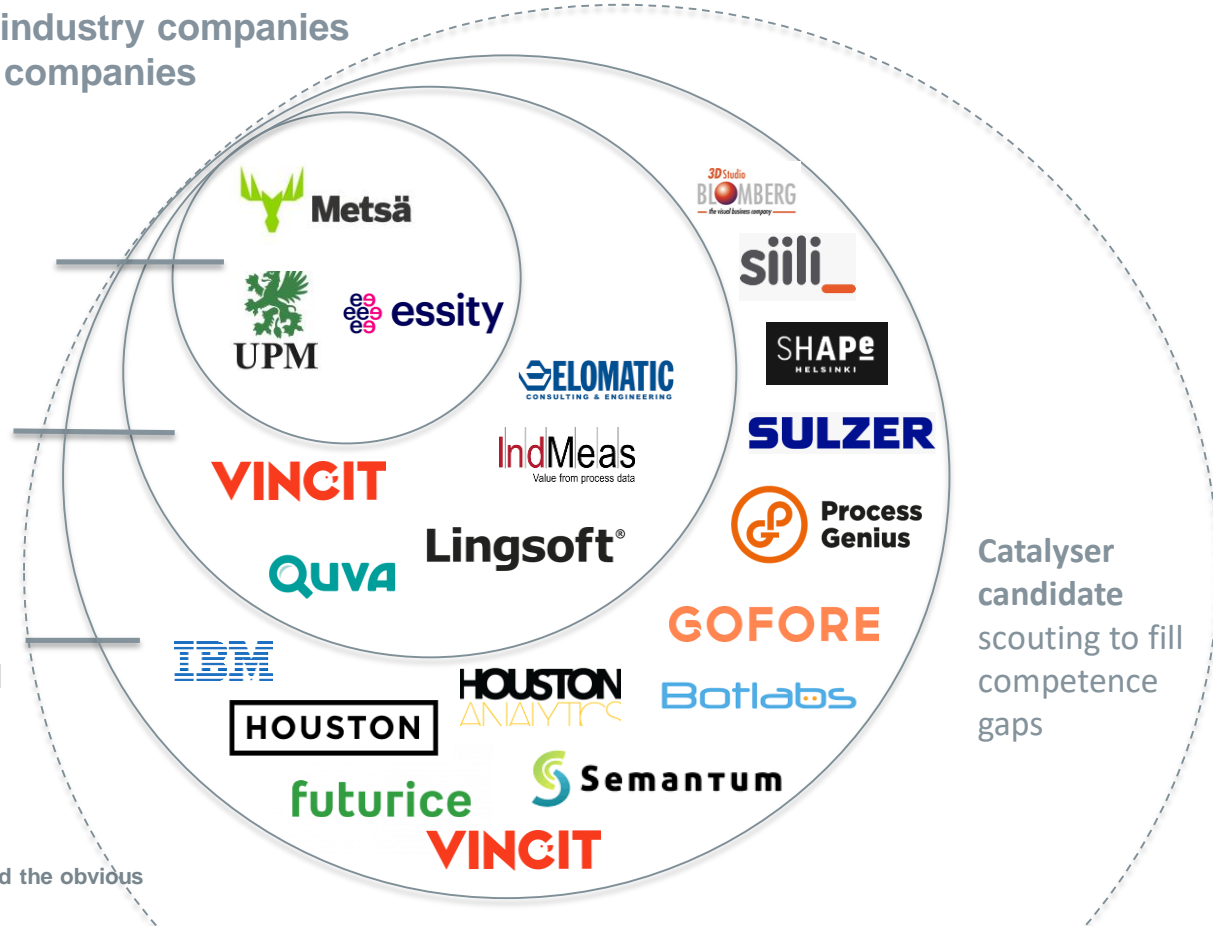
industry companies
companies

Metsä

UPM

essity

ELOMATIC
CONSULTING & ENGINEERING

IndMeas
Value from process data

VINCIT

Lingsoft®

QUVA

3D Studio
BLOMBERG
the visual business company

siili_

SHAPE
HELSINKI

SULZER

Process Genius

GOFORE

Botlabs

IBM

HOUSTON

HOUSTON ANALYTICS

Semantum

futurice

VINCIT

Catalyser candidate scouting to fill competence gaps

d the obvious